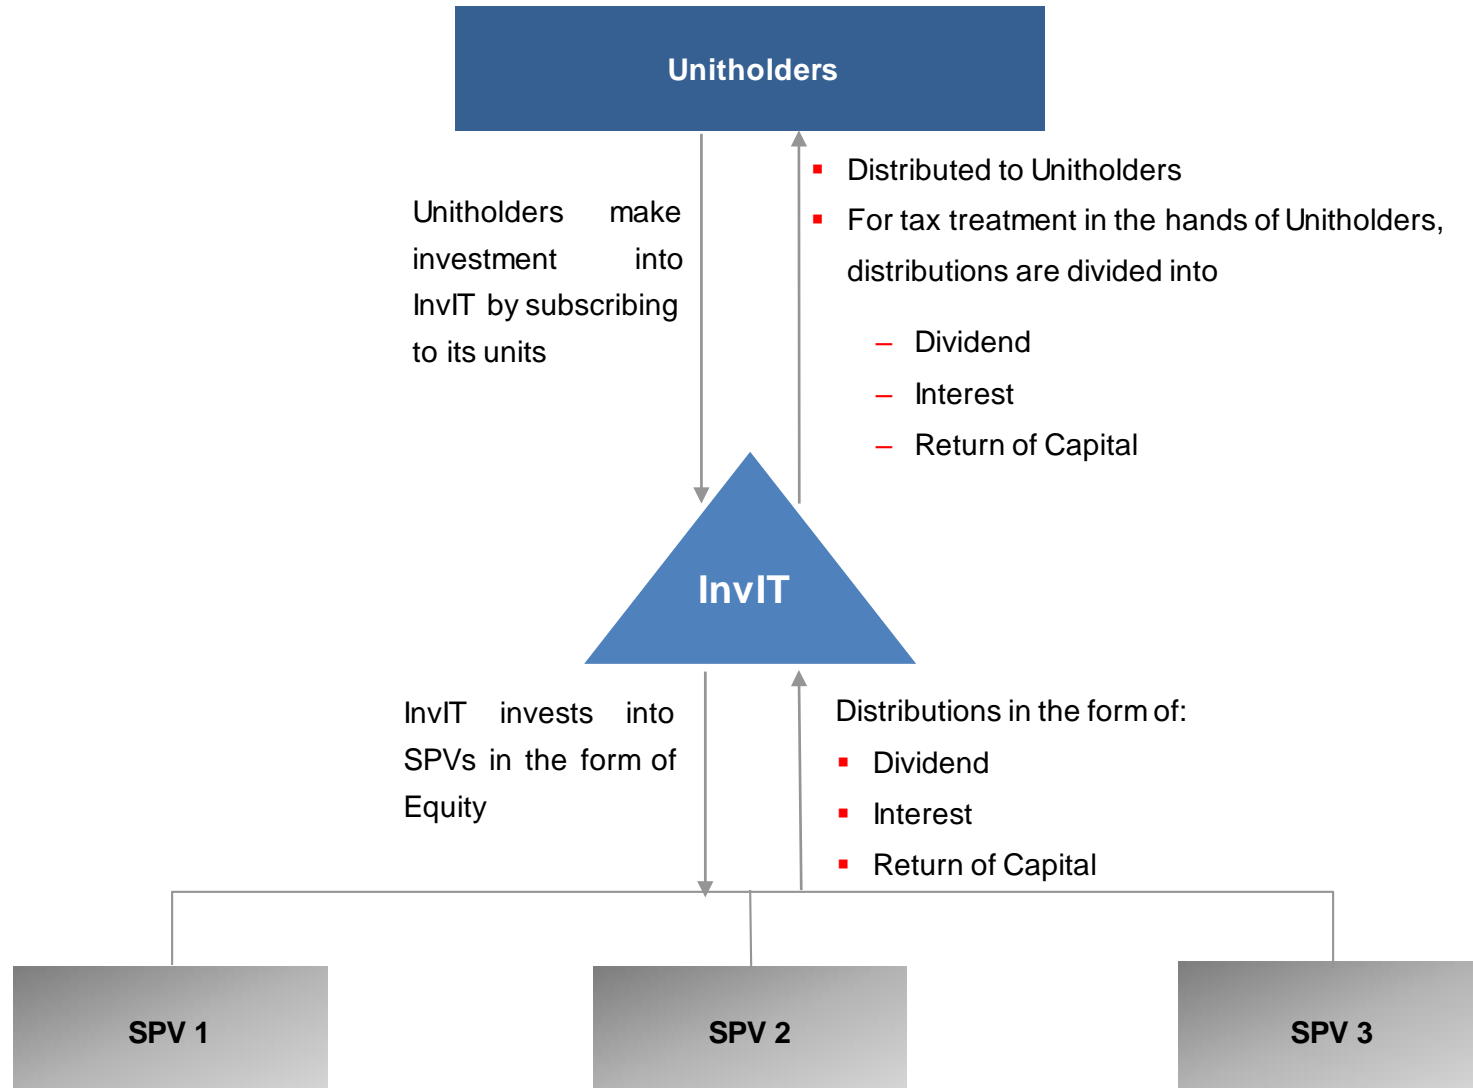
Unitholders

Unitholders make investment into InvIT by subscribing to its units

▪ Distributed to Unitholders
▪ For tax treatment in the hands of Unitholders, distributions are divided into
– Dividend
– Interest
– Return of Capital

InvIT

InvIT invests into SPVs in the form of Equity

Distributions in the form of:
▪ Dividend
▪ Interest
▪ Return of Capital

SPV 1

SPV 2

SPV 3